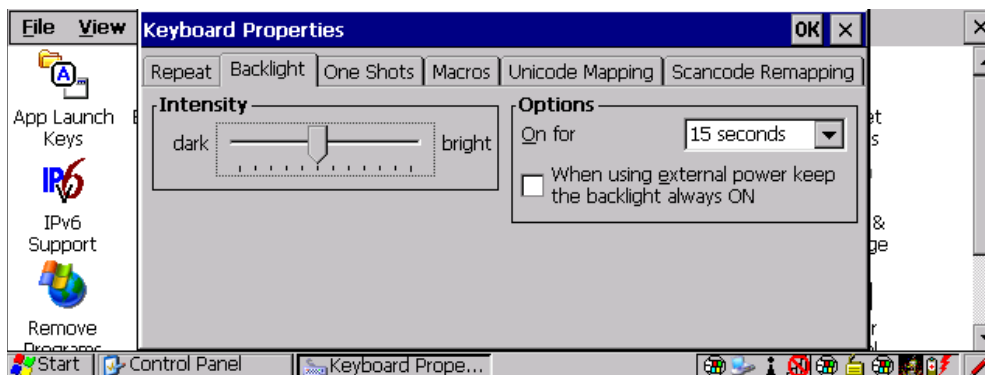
File View

App Launch Keys

IPv6 Support

Remove Programs

Keyboard Properties

OK ×

Repeat Backlight One Shots Macros Unicode Mapping Scancode Remapping

Intensity

dark bright

Options

On for 15 seconds

When using external power keep the backlight always ON

et s

& ge

r

Start Control Panel Keyboard Prope...